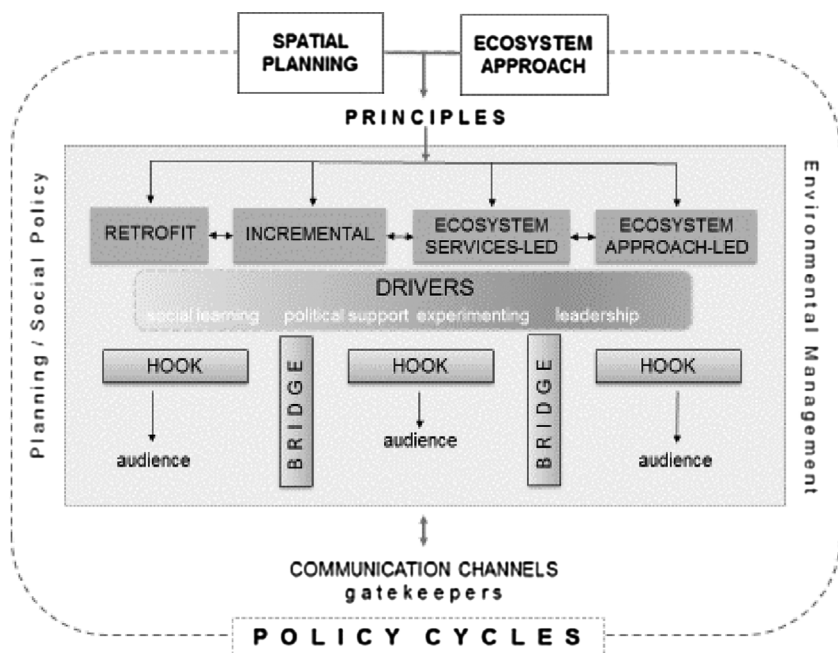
SPATIAL PLANNING

ECOSYSTEM APPROACH

PRINCIPLES

Planning / Social Policy

Environmental Management

RETROFIT

INCREMENTAL

ECOSYSTEM SERVICES-LED

ECOSYSTEM APPROACH-LED

DRIVERS

social learning political support experimenting leadership

HOOK

audience

BRIDGE

HOOK

audience

BRIDGE

HOOK

audience

COMMUNICATION CHANNELS
gatekeepers

POLICY CYCLES